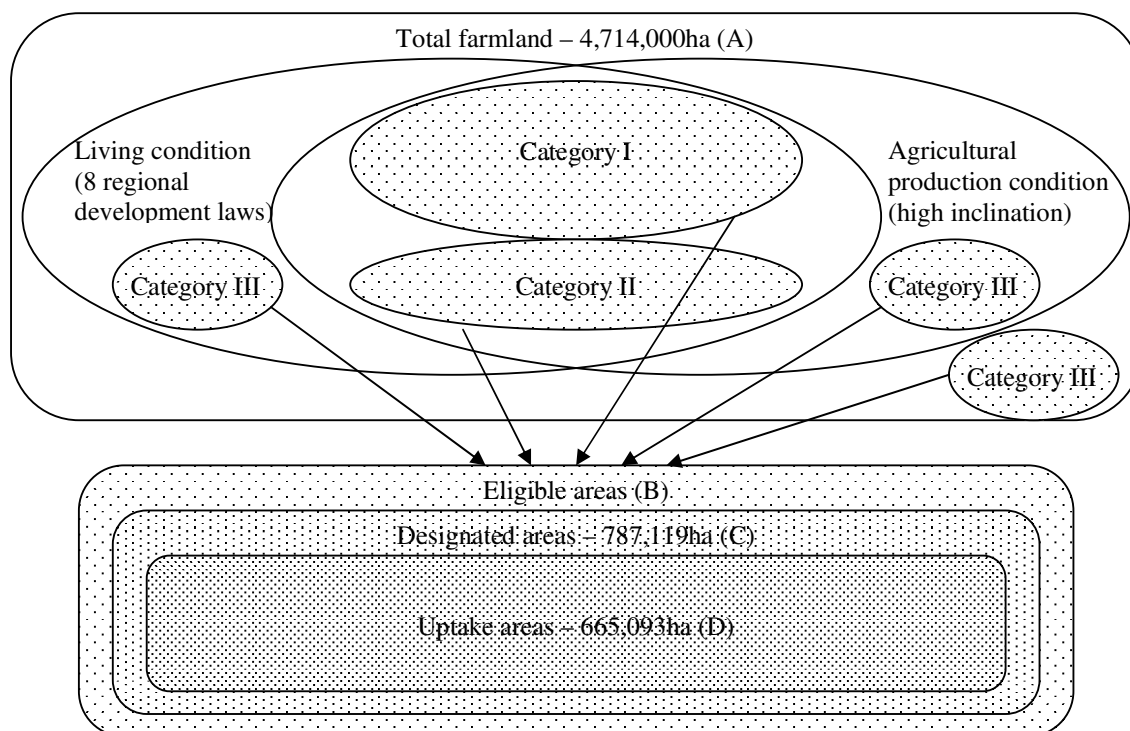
Total farmland – 4,714,000ha (A)

Living condition (8 regional development laws)

Category I

Agricultural production condition (high inclination)

Category III

Category II

Category III

Category III

Eligible areas (B)

Designated areas – 787,119ha (C)

Uptake areas – 665,093ha (D)